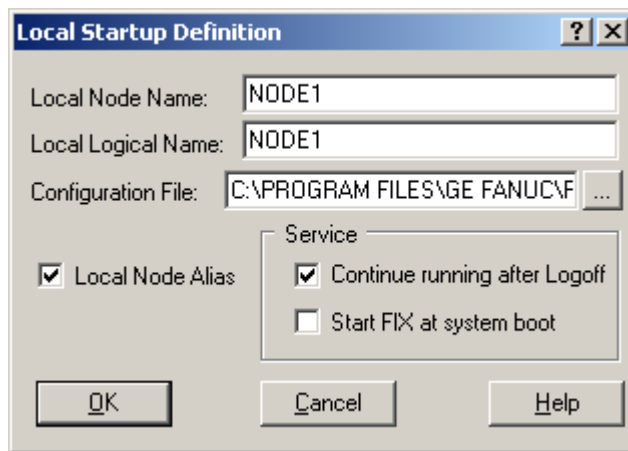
Local Startup Definition

?

X

Local Node Name: NODE1

Local Logical Name: NODE1

Configuration File: C:\PROGRAM FILES\GE FANUC\F

...

Local Node Alias

Service

Continue running after Logoff

Start FIX at system boot

OK

Cancel

Help